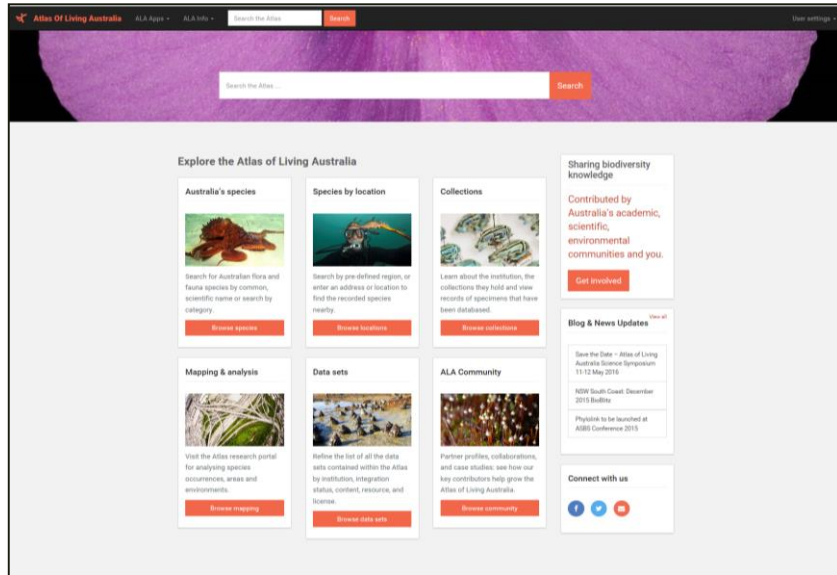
Atlas Of Living Australia ALA Apps ▾ ALA Info ▾ Search the Atlas Search User settings

Search the Atlas ... Search

Explore the Atlas of Living Australia

Australia's species

Search for Australian flora and fauna species by common, scientific name or search by category.

Browse species

Species by location

Search by pre-defined region, or enter an address or location to find the recorded species nearby.

Browse locations

Collections

Learn about the institution, the collections they hold and view records of specimens that have been databased.

Browse collections

Mapping & analysis

Visit the Atlas research portal for analysing species occurrences, areas and environments.

Browse mapping

Data sets

Refine the list of all the data sets contained within the Atlas by institution, integration status, content, resource, and license.

Browse data sets

ALA Community

Partner profiles, collaborations, and case studies: see how our key contributors help grow the Atlas of Living Australia.

Browse community

Sharing biodiversity knowledge

Contributed by Australia's academic, scientific, environmental communities and you.

Get involved

Blog & News Updates View all

Save the Date – Atlas of Living Australia Science Symposium 11-12 May 2016

NSW South Coast: December 2015 BioBlitz

Phylolink to be launched at ASBS Conference 2015

Connect with us